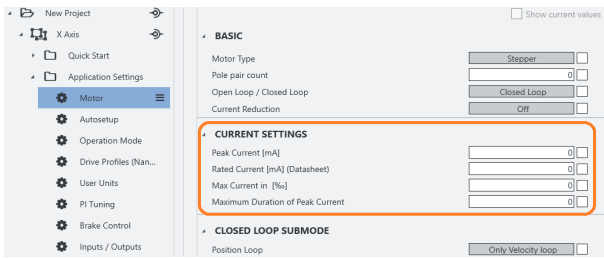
New Project
X Axis
Quick Start
Application Settings
Motor
Autosetup
Operation Mode
Drive Profiles (Nan...
User Units
PI Tuning
Brake Control
Inputs / Outputs

Show current values

BASIC
Motor Type
Stepper
Pole pair count
0
Open Loop / Closed Loop
Closed Loop
Current Reduction
Off

CURRENT SETTINGS
Peak Current [mA]
0
Rated Current [mA] (Datasheet)
0
Max Current in [‰]
0
Maximum Duration of Peak Current
0

CLOSED LOOP SUBMODE
Position Loop
Only Velocity loop